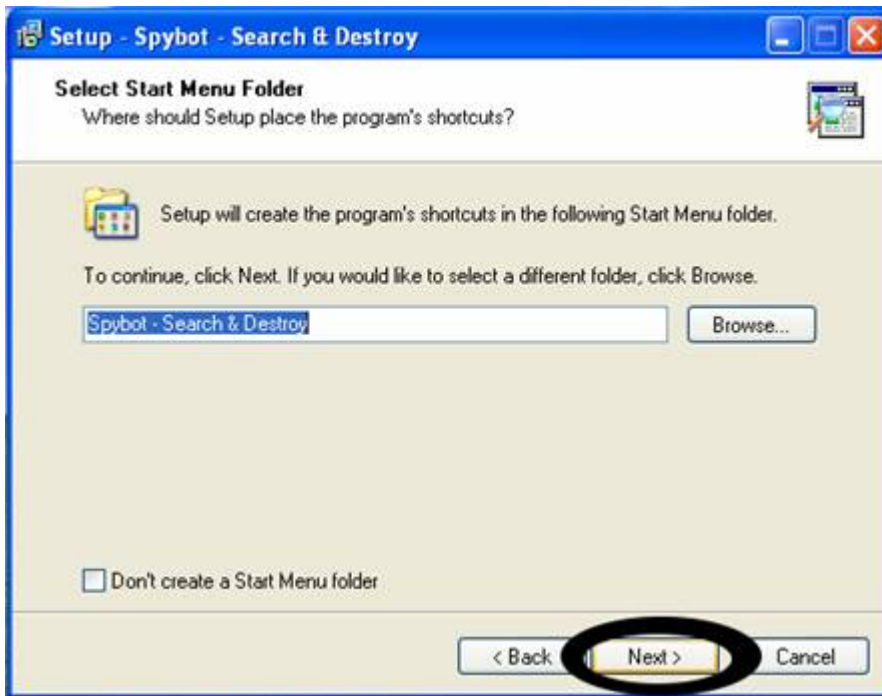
Setup - Spybot - Search & Destroy

Select Start Menu Folder
Where should Setup place the program's shortcuts?

Setup will create the program's shortcuts in the following Start Menu folder.

To continue, click Next. If you would like to select a different folder, click Browse.

Spybot - Search & Destroy

Browse...

Don't create a Start Menu folder

< Back

Next >

Cancel